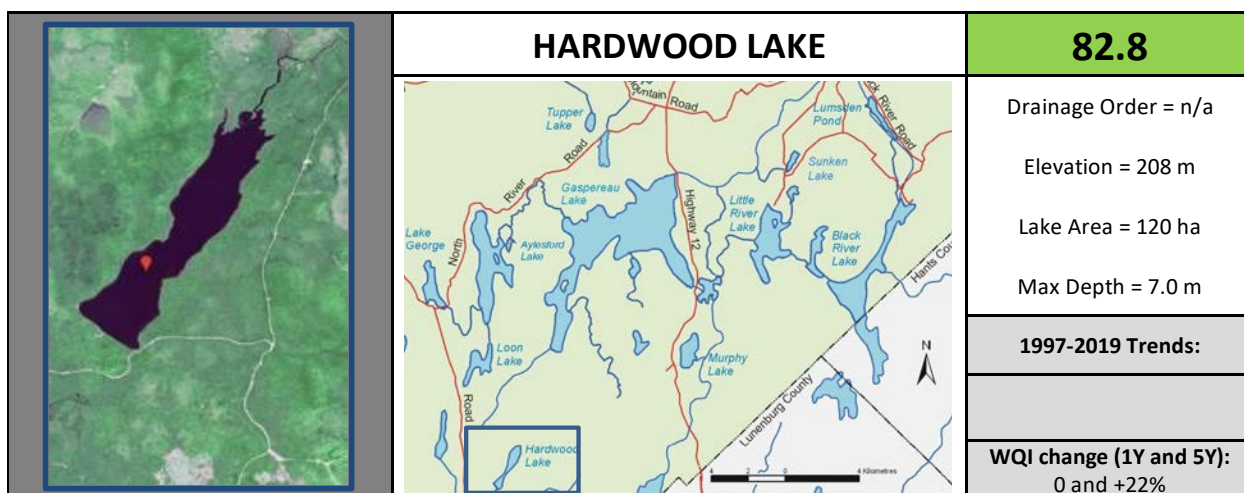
HARDWOOD LAKE

82.8

untain Road

Tupper Lake

Lumsden Pond

k River Road

River Road

Gaspereau Lake

Highway 12

Little River Lake

Sunken Lake

Lake George

North

Aylesford Lake

Black River Lake

Hants Co

Loon Lake

Murphy Lake

Road

Lunenburg County

N

Hardwoo Lake

4 2 0 4 Kilometres

Drainage Order = n/a

Elevation = 208 m

Lake Area = 120 ha

Max Depth = 7.0 m

1997-2019 Trends:

WQI change (1Y and 5Y):
0 and +22%